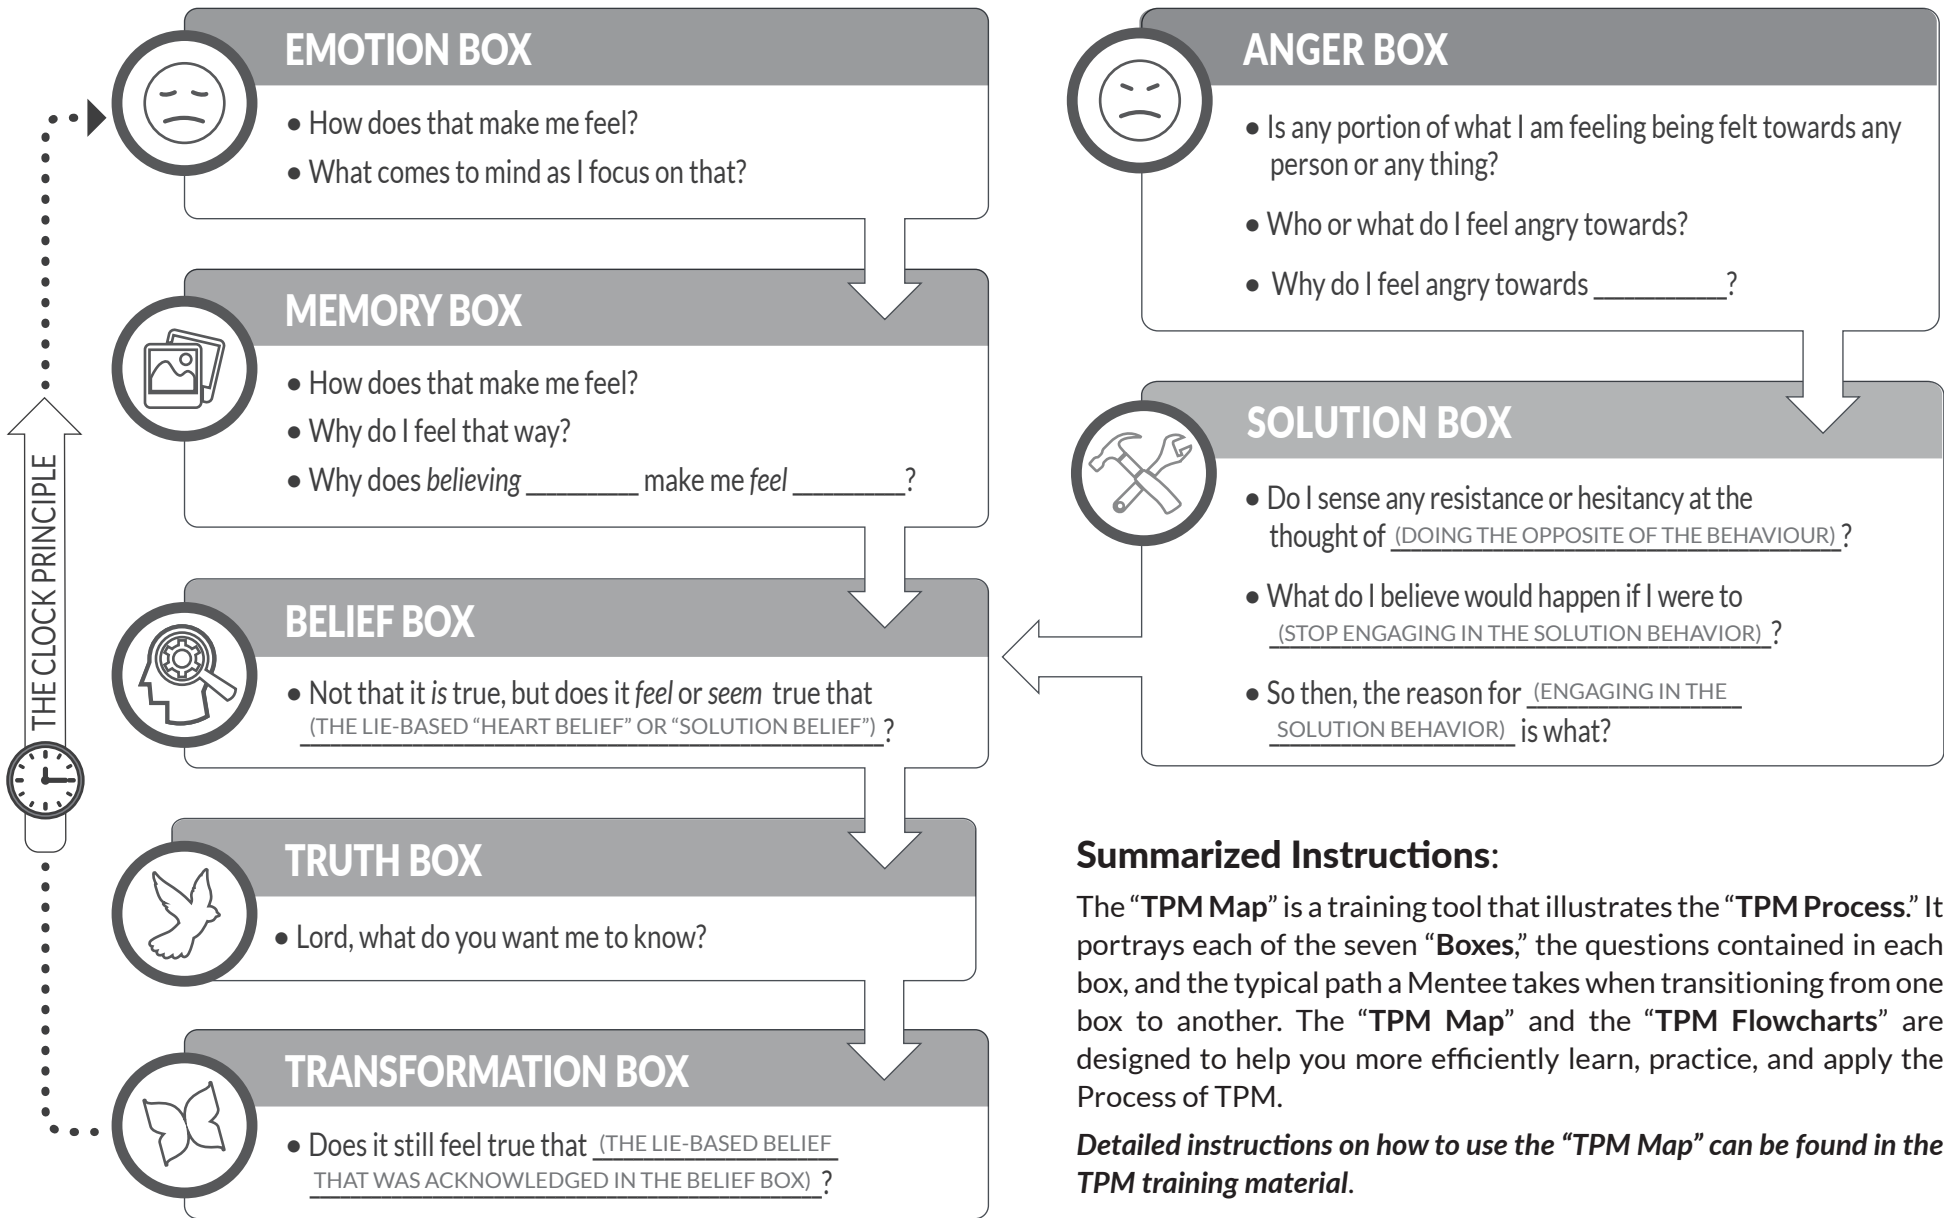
THE CLOCK PRINCIPLE

EMOTION BOX

• How does that make me feel?
• What comes to mind as I focus on that?

MEMORY BOX

• How does that make me feel?
• Why do I feel that way?
• Why does *believing* ________ make me *feel* ________?

BELIEF BOX

• Not that it *is* true, but does it *feel* or *seem* true that (THE LIE-BASED "HEART BELIEF" OR "SOLUTION BELIEF")?

TRUTH BOX

• Lord, what do you want me to know?

TRANSFORMATION BOX

• Does it still feel true that (THE LIE-BASED BELIEF THAT WAS ACKNOWLEDGED IN THE BELIEF BOX)?

ANGER BOX

• Is any portion of what I am feeling being felt towards any person or any thing?
• Who or what do I feel angry towards?
• Why do I feel angry towards ________?

SOLUTION BOX

• Do I sense any resistance or hesitancy at the thought of (DOING THE OPPOSITE OF THE BEHAVIOUR)?
• What do I believe would happen if I were to (STOP ENGAGING IN THE SOLUTION BEHAVIOR)?
• So then, the reason for (ENGAGING IN THE SOLUTION BEHAVIOR) is what?

Summarized Instructions:

The "**TPM Map**" is a training tool that illustrates the "**TPM Process**." It portrays each of the seven "**Boxes**," the questions contained in each box, and the typical path a Mentee takes when transitioning from one box to another. The "**TPM Map**" and the "**TPM Flowcharts**" are designed to help you more efficiently learn, practice, and apply the Process of TPM.

***Detailed instructions on how to use the "TPM Map" can be found in the TPM training material***.